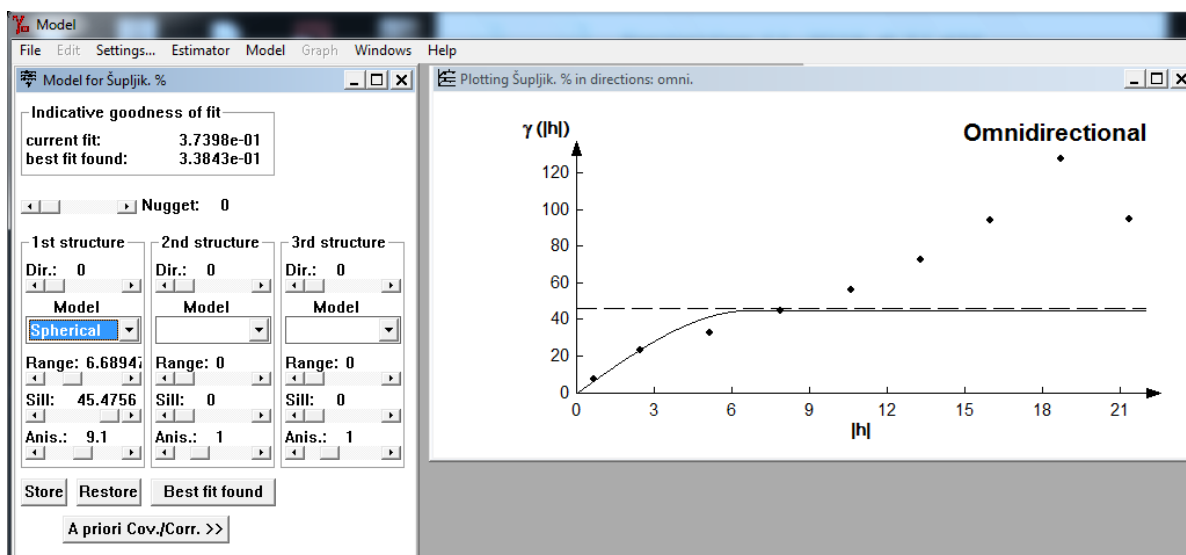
Model

File Edit Settings... Estimator Model Graph Windows Help

Model for Šupljik. %

Indicative goodness of fit
current fit: 3.7398e-01
best fit found: 3.3843e-01

Nugget: 0

1st structure
Dir.: 0
Model
Spherical
Range: 6.68947
Sill: 45.4756
Anis.: 9.1

2nd structure
Dir.: 0
Model
Range: 0
Sill: 0
Anis.: 1

3rd structure
Dir.: 0
Model
Range: 0
Sill: 0
Anis.: 1

Store Restore Best fit found

A priori Cov./Corr. >>

Plotting Šupljik. % in directions: omni.

$\gamma$ (|h|)

Omnidirectional

120
100
80
60
40
20
0
0 3 6 9 12 15 18 21
|h|